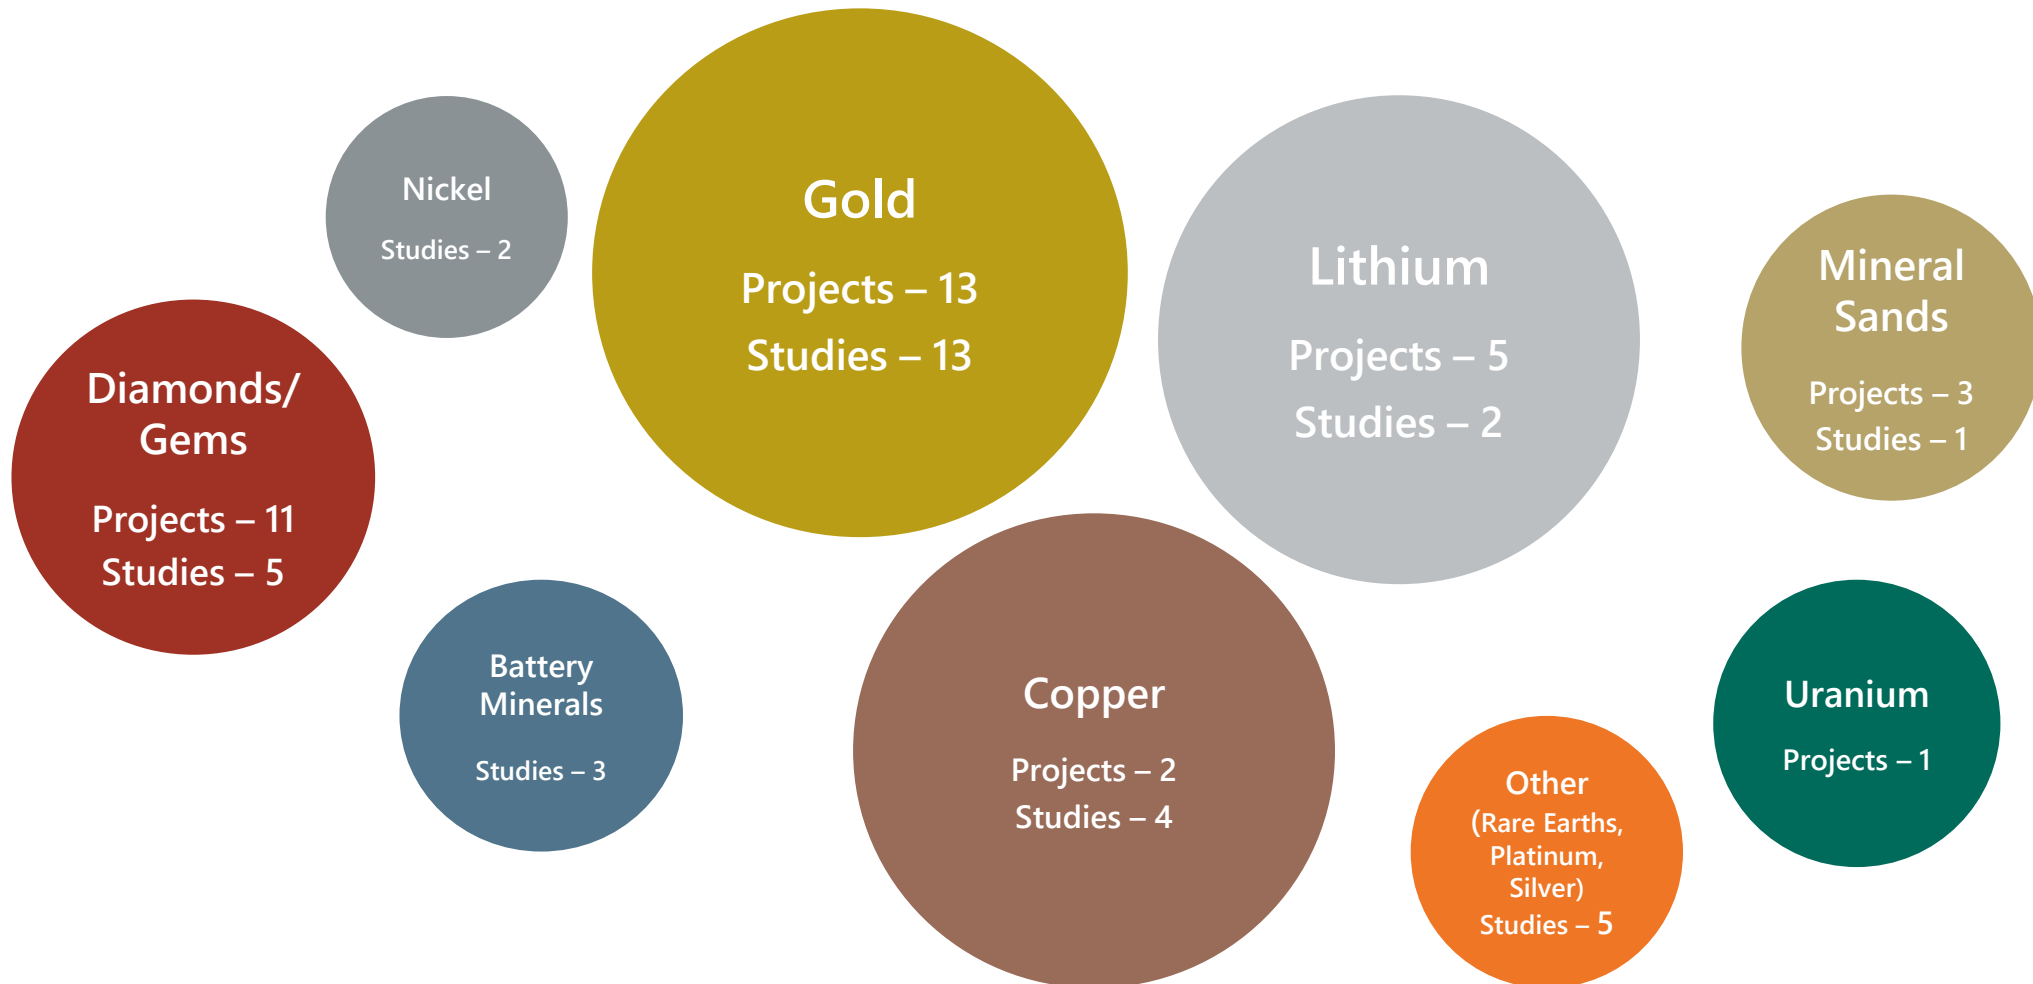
Nickel
Studies – 2

Gold
Projects – 13
Studies – 13

Lithium
Projects – 5
Studies – 2

Mineral Sands
Projects – 3
Studies – 1

Diamonds/ Gems
Projects – 11
Studies – 5

Battery Minerals
Studies – 3

Copper
Projects – 2
Studies – 4

Other
(Rare Earths, Platinum, Silver)
Studies – 5

Uranium
Projects – 1